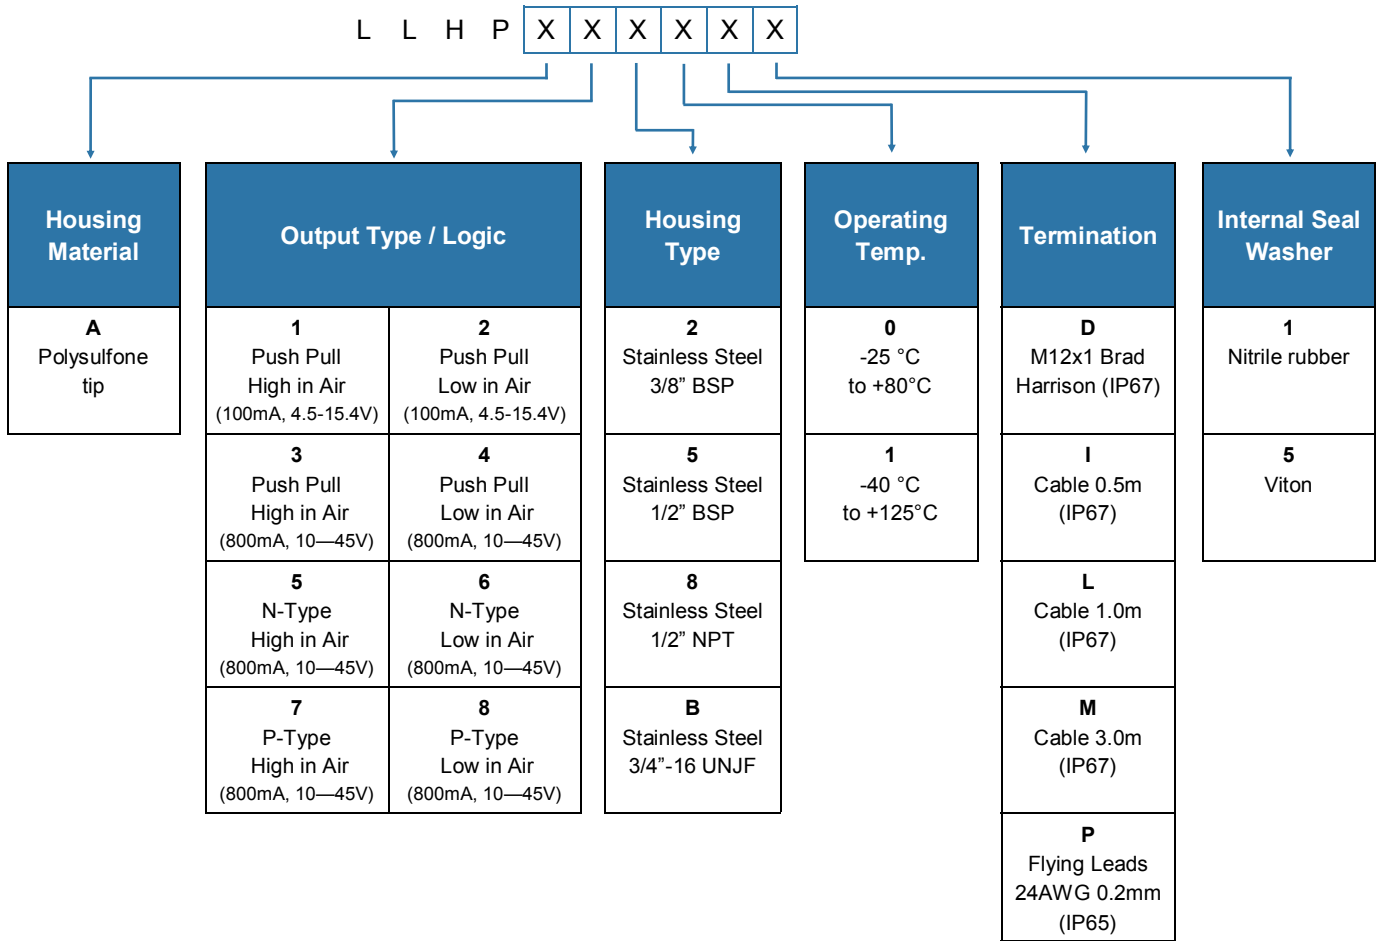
L L H P X X X X X X

Housing Material

A
Polysulfone tip

Output Type / Logic

| 1<br>Push Pull<br>High in Air<br>(100mA, 4.5-15.4V) | 2<br>Push Pull<br>Low in Air<br>(100mA, 4.5-15.4V) |
|---|---|
| 3<br>Push Pull<br>High in Air<br>(800mA, 10—45V) | 4<br>Push Pull<br>Low in Air<br>(800mA, 10—45V) |
| 5<br>N-Type<br>High in Air<br>(800mA, 10—45V) | 6<br>N-Type<br>Low in Air<br>(800mA, 10—45V) |
| 7<br>P-Type<br>High in Air<br>(800mA, 10—45V) | 8<br>P-Type<br>Low in Air<br>(800mA, 10—45V) |

Housing Type

2
Stainless Steel 3/8” BSP

5
Stainless Steel 1/2” BSP

8
Stainless Steel 1/2” NPT

B
Stainless Steel 3/4”-16 UNJF

Operating Temp.

0
-25 °C to +80°C

1
-40 °C to +125°C

Termination

D
M12x1 Brad Harrison (IP67)

I
Cable 0.5m (IP67)

L
Cable 1.0m (IP67)

M
Cable 3.0m (IP67)

P
Flying Leads 24AWG 0.2mm (IP65)

Internal Seal Washer

1
Nitrile rubber

5
Viton